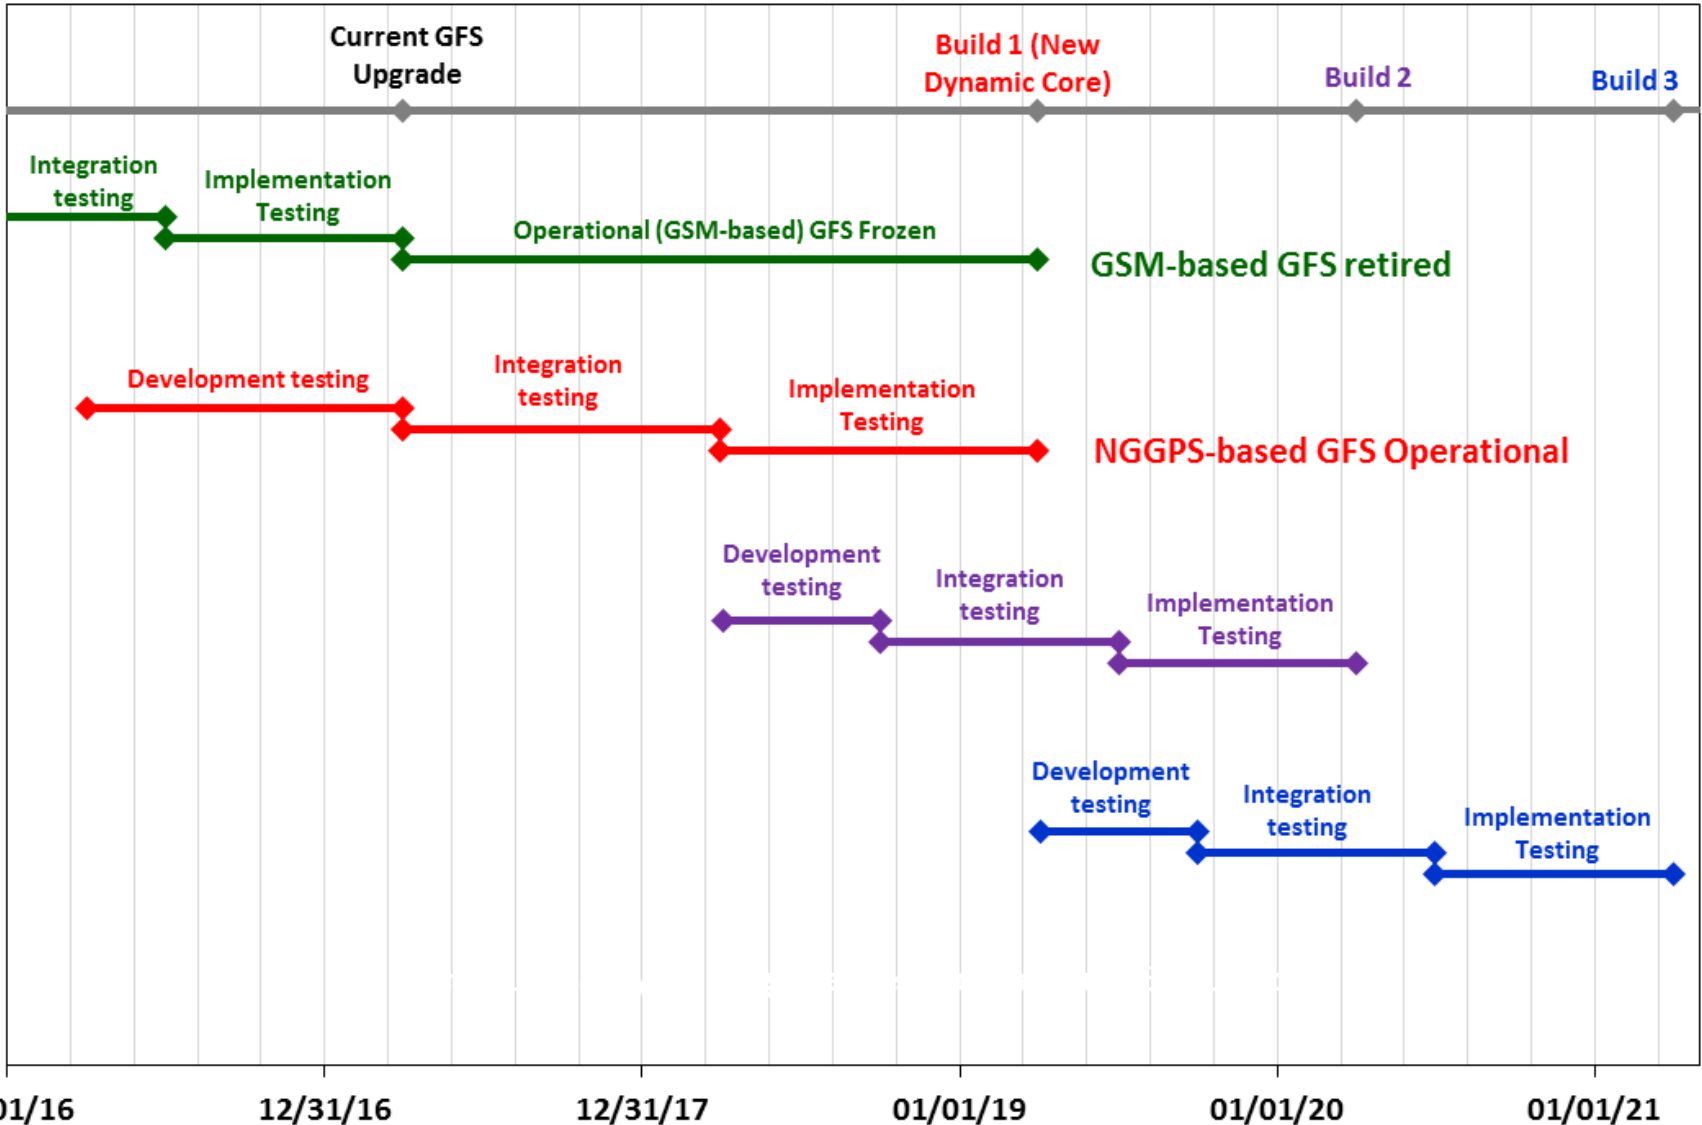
Current GFS Upgrade

Build 1 (New Dynamic Core)

Build 2

Build 3

Integration testing

Implementation Testing

Operational (GSM-based) GFS Frozen

GSM-based GFS retired

Development testing

Integration testing

Implementation Testing

NGGPS-based GFS Operational

Development testing

Integration testing

Implementation Testing

Development testing

Integration testing

Implementation Testing

01/16

12/31/16

12/31/17

01/01/19

01/01/20

01/01/21